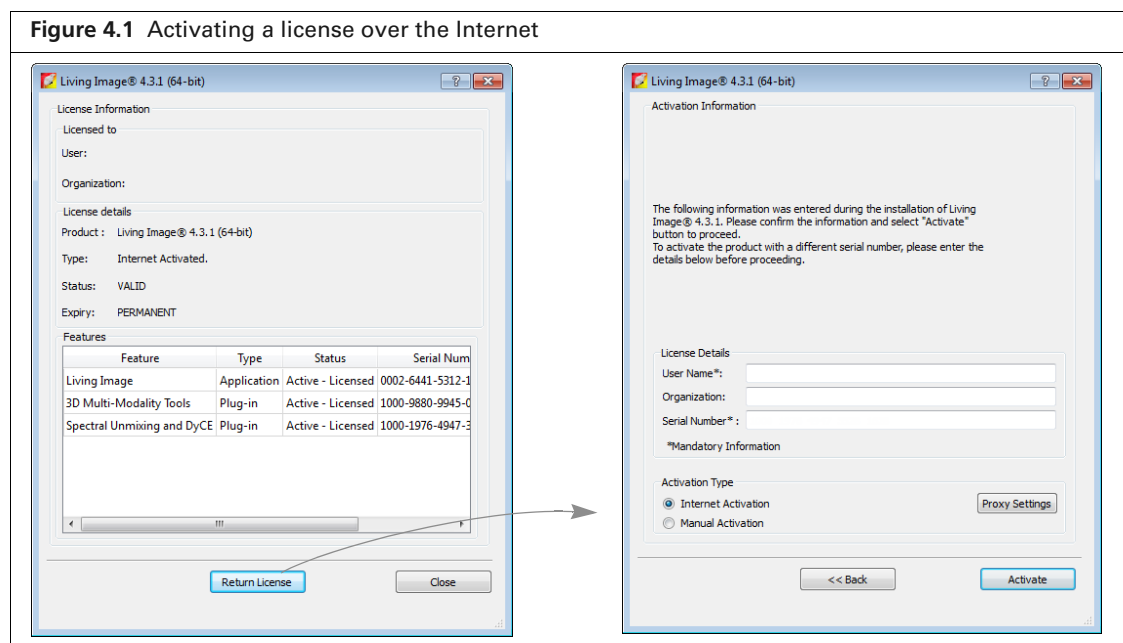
**Figure 4.1** Activating a license over the Internet

Living Image® 4.3.1 (64-bit)

License Information

Licensed to

User:

Organization:

License details

Product : Living Image® 4.3.1 (64-bit)

Type: Internet Activated.

Status: VALID

Expiry: PERMANENT

Features

| Feature | Type | Status | Serial Num |
|---|---|---|---|
| Living Image | Application | Active - Licensed | 0002-6441-5312-1 |
| 3D Multi-Modality Tools | Plug-in | Active - Licensed | 1000-9880-9945-0 |
| Spectral Unmixing and DyCE | Plug-in | Active - Licensed | 1000-1976-4947-3 |

Return License

Close

Living Image® 4.3.1 (64-bit)

Activation Information

The following information was entered during the installation of Living Image® 4.3.1. Please confirm the information and select "Activate" button to proceed.
To activate the product with a different serial number, please enter the details below before proceeding.

License Details

User Name*:

Organization:

Serial Number* :

*Mandatory Information

Activation Type

Internet Activation

Manual Activation

Proxy Settings

<< Back

Activate